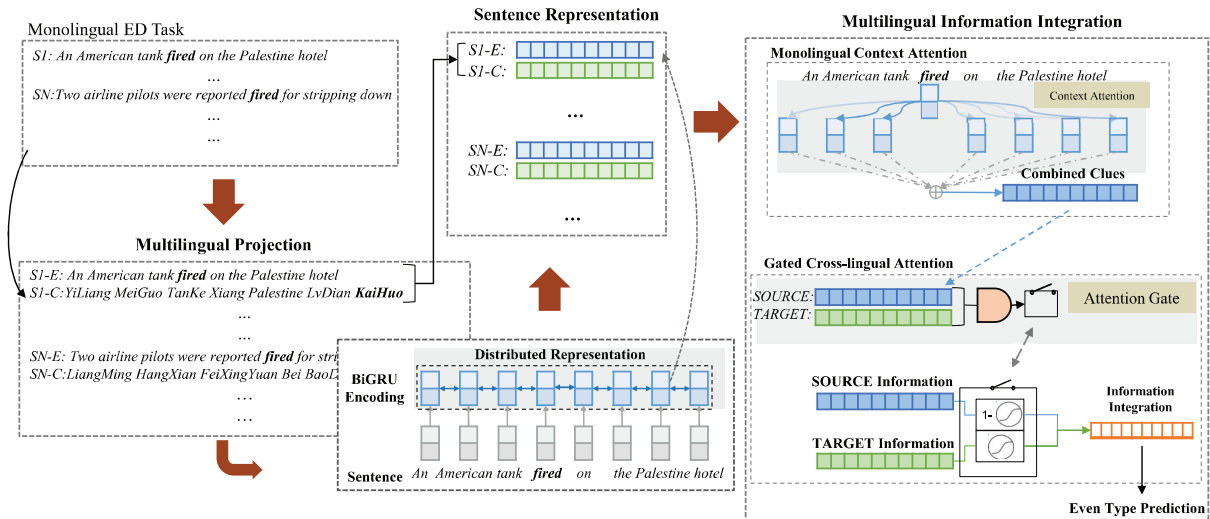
Monolingual ED Task

S1: An American tank **fired** on the Palestine hotel

...

SN: Two airline pilots were reported **fired** for stripping down

...

...

Multilingual Projection

S1-E: An American tank **fired** on the Palestine hotel

S1-C: YiLiang MeiGuo TanKe Xiang Palestine LvDian **KaiHuo**

...

...

SN-E: Two airline pilots were reported **fired** for stri

SN-C: LiangMing HangXian FeiXingYuan Bei BaoD

...

...

Sentence Representation

S1-E:

S1-C:

...

SN-E:

SN-C:

...

Distributed Representation

BiGRU Encoding

Sentence An American tank **fired** on the Palestine hotel

Multilingual Information Integration

Monolingual Context Attention

An American tank **fired** on the Palestine hotel

Context Attention

Combined Clues

Gated Cross-lingual Attention

SOURCE:

TARGET:

Attention Gate

SOURCE Information

1-

TARGET Information

Information Integration

Even Type Prediction